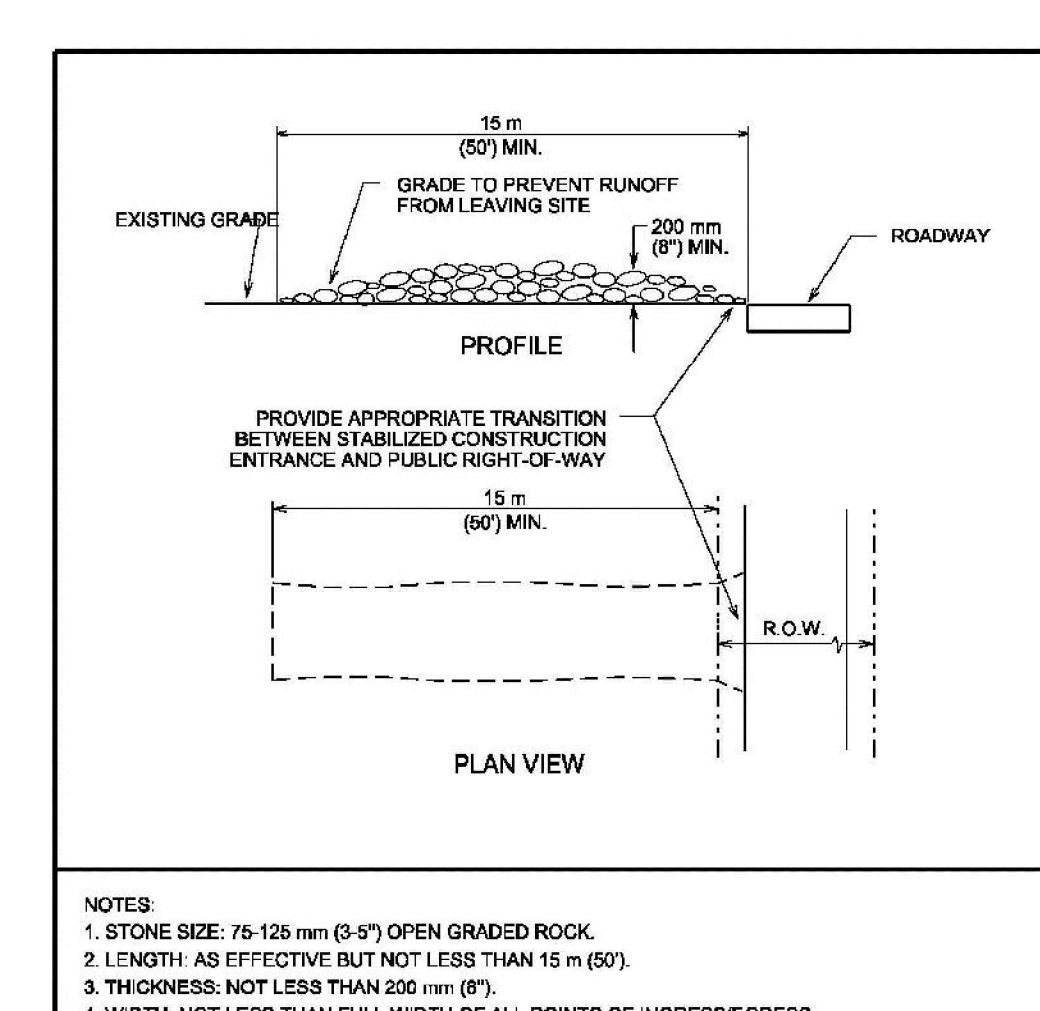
15 m
(50') MIN.

GRADE TO PREVENT RUNOFF FROM LEAVING SITE

EXISTING GRADE

200 mm
(8") MIN.

ROADWAY

PROFILE

PROVIDE APPROPRIATE TRANSITION BETWEEN STABILIZED CONSTRUCTION ENTRANCE AND PUBLIC RIGHT-OF-WAY

15 m
(50') MIN.

R.O.W.

PLAN VIEW

NOTES:
1. STONE SIZE: 75-125 mm (3-5") OPEN GRADED ROCK.
2. LENGTH: AS EFFECTIVE BUT NOT LESS THAN 15 m (50').
3. THICKNESS: NOT LESS THAN 200 mm (8").
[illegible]